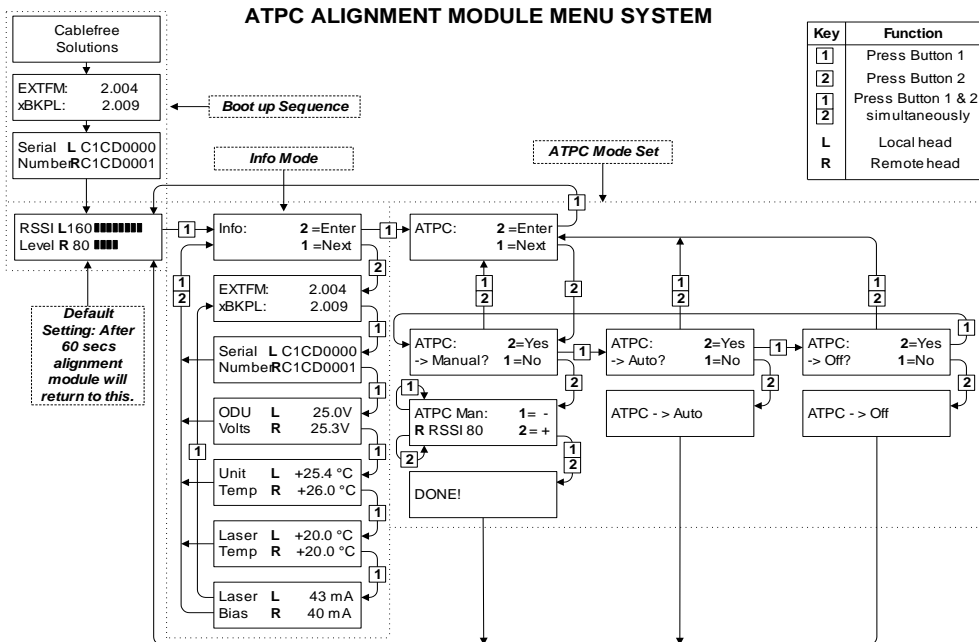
ATPC ALIGNMENT MODULE MENU SYSTEM

| Key | Function |
|---|---|
| 1 | Press Button 1 |
| 2 | Press Button 2 |
| 1 2 | Press Button 1 & 2 simultaneously |
| L | Local head |
| R | Remote head |

Cablefree Solutions

EXTFM: 2.004
xBKPL: 2.009

Boot up Sequence

Serial L C1CD0000
Number R C1CD0001

Info Mode

ATPC Mode Set

1

RSSI L 160
Level R 80

1

Info: 2 =Enter
1 =Next

1

ATPC: 2 =Enter
1 =Next

2

Default Setting: After 60 secs alignment module will return to this.

1
2

EXTFM: 2.004
xBKPL: 2.009

1
2

2

1
2

1
2

1

Serial L C1CD0000
Number R C1CD0001

ATPC: 2=Yes
-> Manual? 1=No

1

ATPC: 2=Yes
-> Auto? 1=No

1

ATPC: 2=Yes
-> Off? 1=No

1

1

1

2

2

2

ODU L 25.0V
Volts R 25.3V

ATPC Man: 1= -
R RSSI 80 2 = +

ATPC - > Auto

ATPC - > Off

1

1
2

2

Unit L +25.4 °C
Temp R +26.0 °C

DONE!

1

Laser L +20.0 °C
Temp R +20.0 °C

1

Laser L 43 mA
Bias R 40 mA